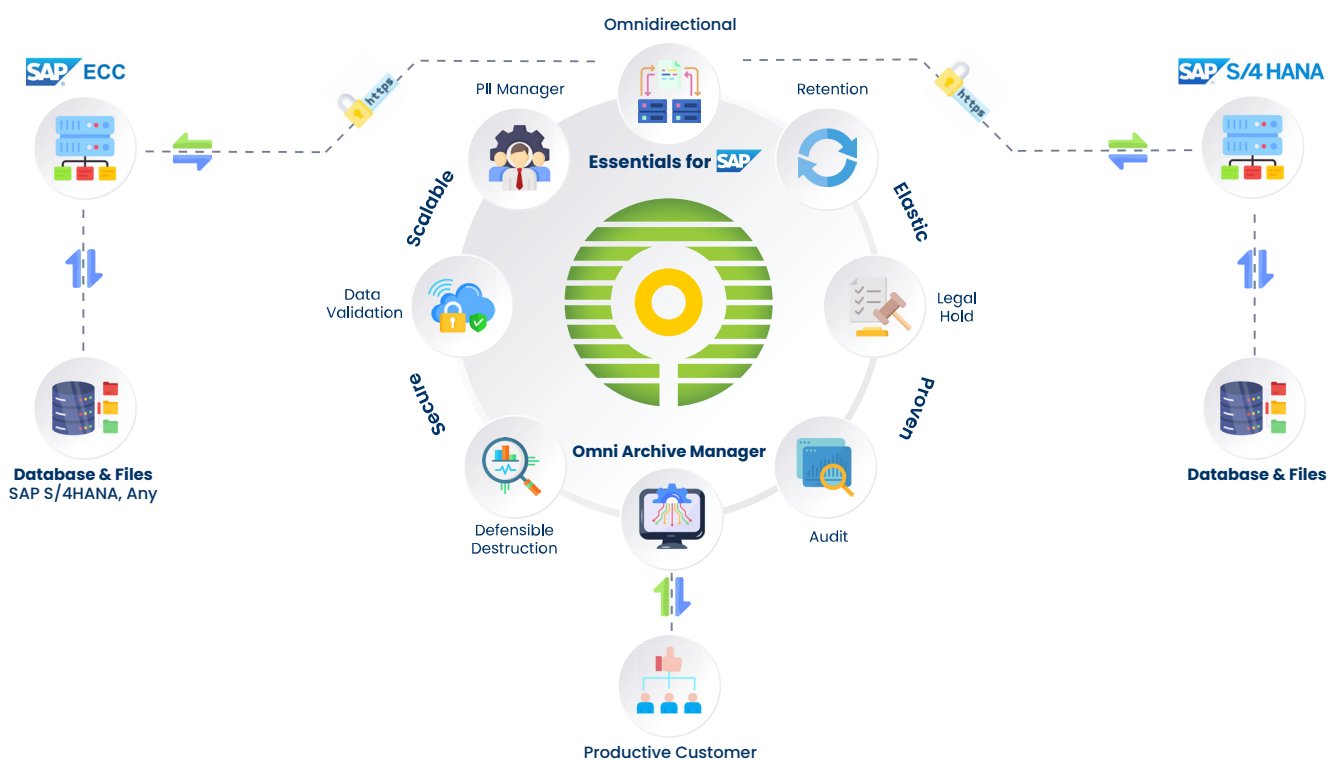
SAP ECC

https

Omnidirectional

https

SAP S/4 HANA

PII Manager

Retention

Essentials for SAP

Scalable

Elastic

Data Validation

Legal Hold

Secure

Proven

Omni Archive Manager

Defensible Destruction

Audit

Database & Files
SAP S/4HANA, Any

Database & Files

Productive Customer